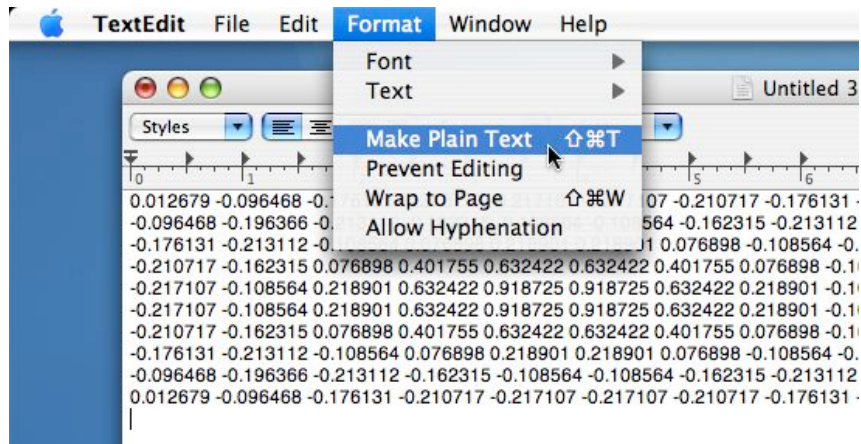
TextEdit File Edit Format Window Help

Font
Text
Make Plain Text ⇧⌘T
Prevent Editing
Wrap to Page ⇧⌘W
Allow Hyphenation

Untitled 3

Styles

0 1 5 6

0.012679 -0.096468 -0.1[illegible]07 -0.210717 -0.176131 -
-0.096468 -0.196366 -0.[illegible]564 -0.162315 -0.213112
-0.176131 -0.213112 -0.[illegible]1 0.076898 -0.108564 -0.
-0.210717 -0.162315 0.076898 0.401755 0.632422 0.632422 0.401755 0.076898 -0.1
-0.217107 -0.108564 0.218901 0.632422 0.918725 0.918725 0.632422 0.218901 -0.1
-0.217107 -0.108564 0.218901 0.632422 0.918725 0.918725 0.632422 0.218901 -0.1
-0.210717 -0.162315 0.076898 0.401755 0.632422 0.632422 0.401755 0.076898 -0.1
-0.176131 -0.213112 -0.108564 0.076898 0.218901 0.218901 0.076898 -0.108564 -0.
-0.096468 -0.196366 -0.213112 -0.162315 -0.108564 -0.108564 -0.162315 -0.213112
0.012679 -0.096468 -0.176131 -0.210717 -0.217107 -0.217107 -0.210717 -0.176131 -